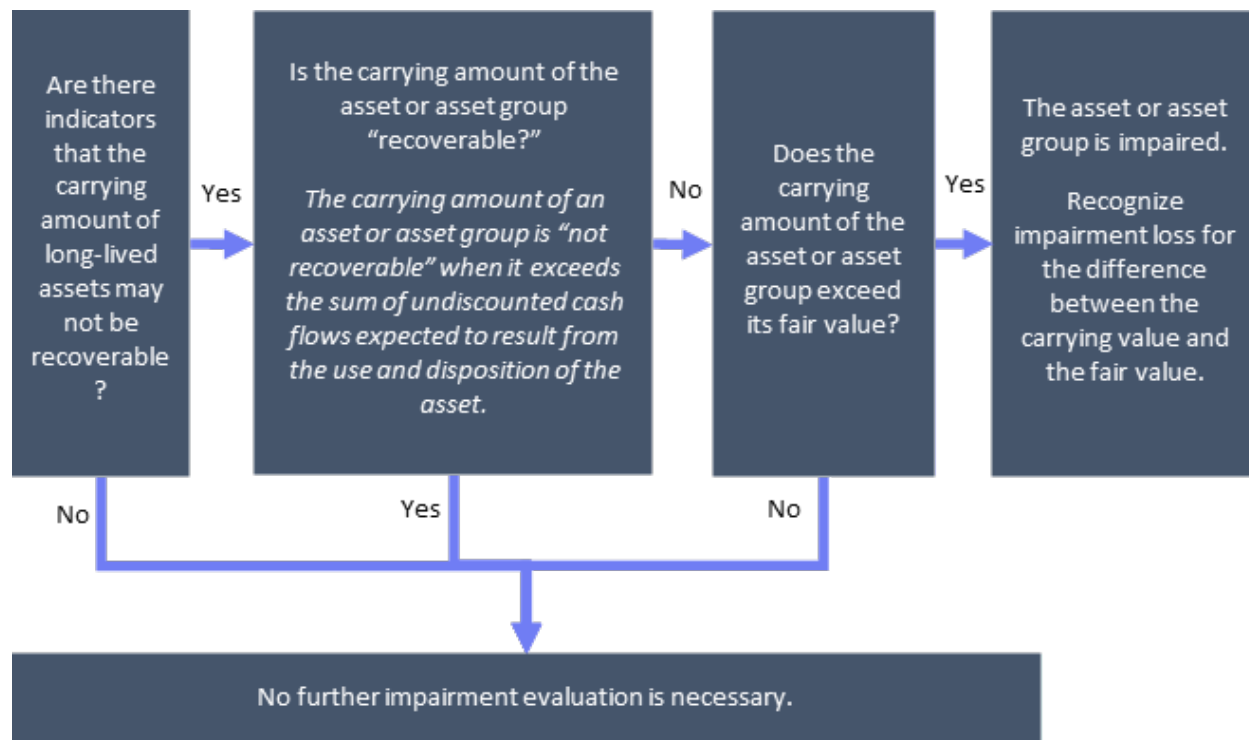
Are there indicators that the carrying amount of long-lived assets may not be recoverable ?

Yes

Is the carrying amount of the asset or asset group "recoverable?"

*The carrying amount of an asset or asset group is "not recoverable" when it exceeds the sum of undiscounted cash flows expected to result from the use and disposition of the asset.*

No

Does the carrying amount of the asset or asset group exceed its fair value?

Yes

The asset or asset group is impaired.

Recognize impairment loss for the difference between the carrying value and the fair value.

No

Yes

No

No further impairment evaluation is necessary.